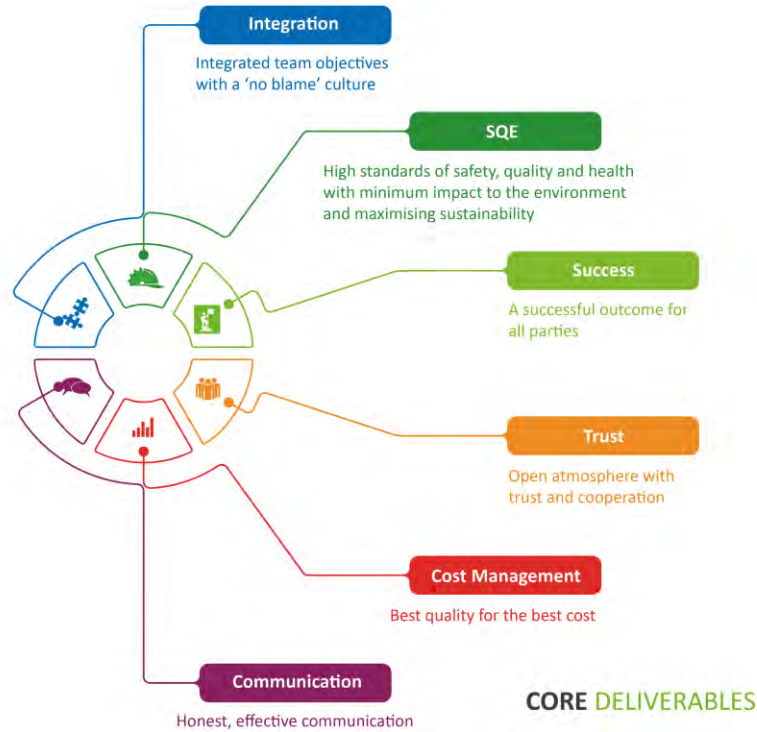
Integration

Integrated team objectives with a 'no blame' culture

SQE

High standards of safety, quality and health with minimum impact to the environment and maximising sustainability

Success

A successful outcome for all parties

Trust

Open atmosphere with trust and cooperation

Cost Management

Best quality for the best cost

Communication

Honest, effective communication

CORE DELIVERABLES